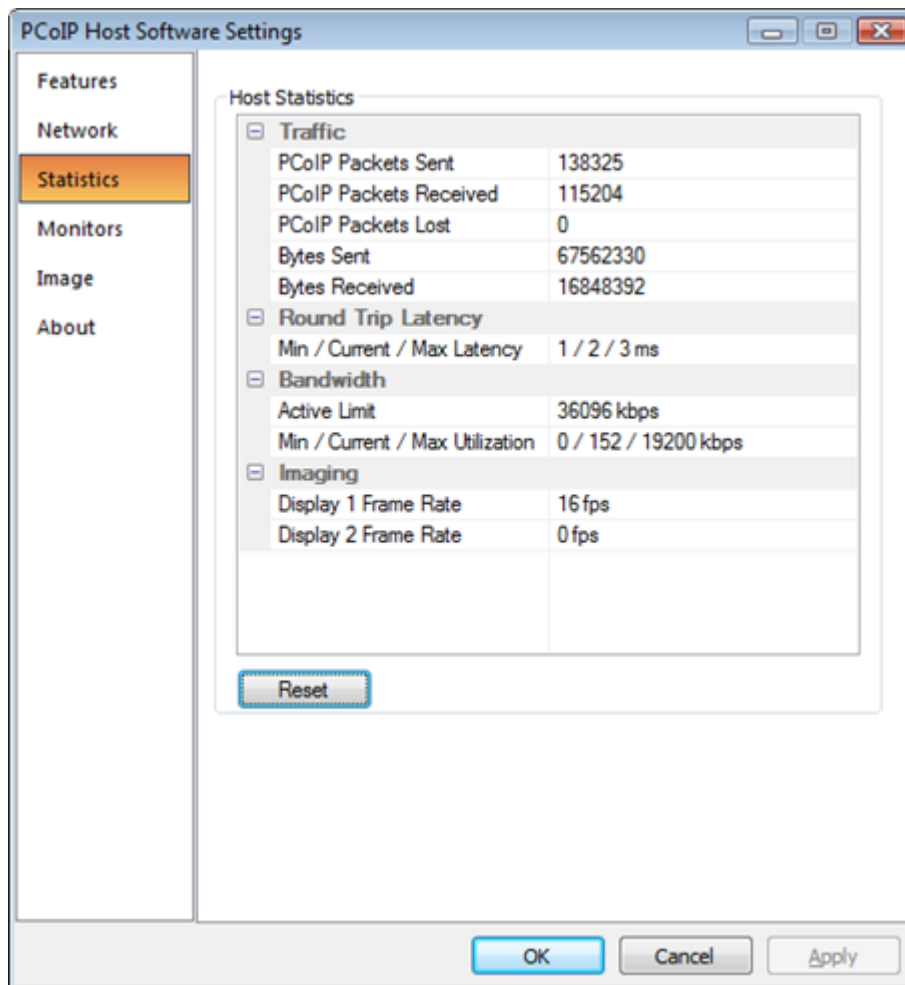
PCoIP Host Software Settings

Features
Network
Statistics
Monitors
Image
About

Host Statistics

| Traffic | |
|---|---|
| PCoIP Packets Sent | 138325 |
| PCoIP Packets Received | 115204 |
| PCoIP Packets Lost | 0 |
| Bytes Sent | 67562330 |
| Bytes Received | 16848392 |
| **Round Trip Latency** | |
| Min / Current / Max Latency | 1 / 2 / 3 ms |
| **Bandwidth** | |
| Active Limit | 36096 kbps |
| Min / Current / Max Utilization | 0 / 152 / 19200 kbps |
| **Imaging** | |
| Display 1 Frame Rate | 16 fps |
| Display 2 Frame Rate | 0 fps |

Reset

OK Cancel Apply